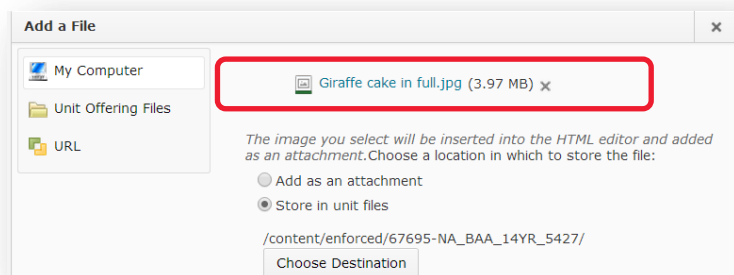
Add a File

×

My Computer

Unit Offering Files

URL

Giraffe cake in full.jpg (3.97 MB) ×

The image you select will be inserted into the HTML editor and added as an attachment.Choose a location in which to store the file:

Add as an attachment

Store in unit files

/content/enforced/67695-NA_BAA_14YR_5427/

Choose Destination